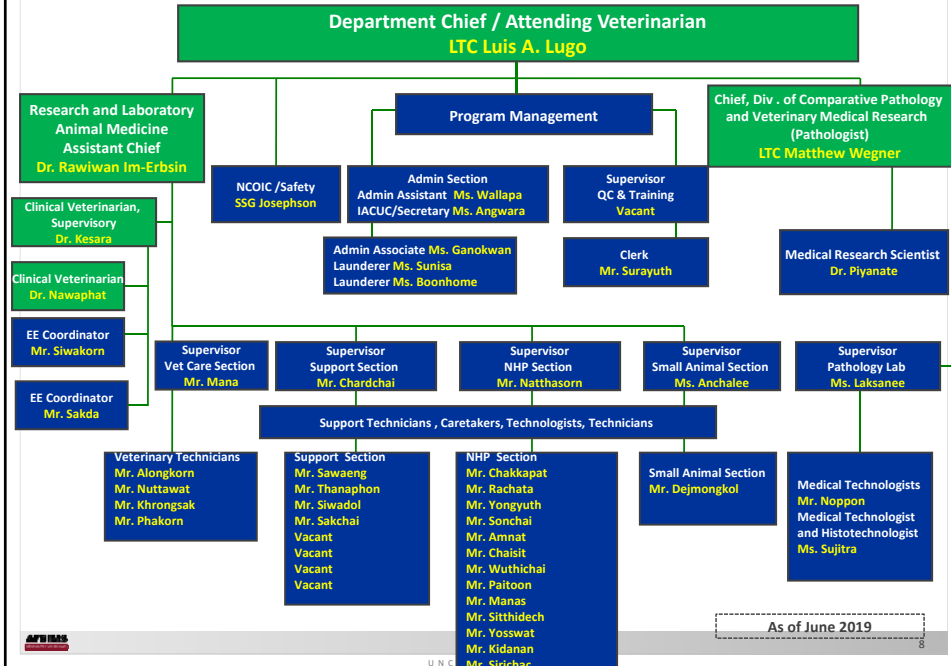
Department Chief / Attending Veterinarian
LTC Luis A. Lugo

Research and Laboratory Animal Medicine Assistant Chief
Dr. Rawiwan Im-Erbsin

Program Management

Chief, Div . of Comparative Pathology and Veterinary Medical Research (Pathologist)
LTC Matthew Wegner

Clinical Veterinarian, Supervisory
Dr. Kesara

NCOIC /Safety
SSG Josephson

Admin Section
Admin Assistant Ms. Wallapa
IACUC/Secretary Ms. Angwara

Supervisor
QC & Training
Vacant

Admin Associate Ms. Ganokwan
Launderer Ms. Sunisa
Launderer Ms. Boonhome

Clerk
Mr. Surayuth

Medical Research Scientist
Dr. Piyanate

Clinical Veterinarian
Dr. Nawaphat

EE Coordinator
Mr. Siwakorn

EE Coordinator
Mr. Sakda

Supervisor
Vet Care Section
Mr. Mana

Supervisor
Support Section
Mr. Chardchai

Supervisor
NHP Section
Mr. Natthasorn

Supervisor
Small Animal Section
Ms. Anchalee

Supervisor
Pathology Lab
Ms. Laksanee

Support Technicians , Caretakers, Technologists, Technicians

Veterinary Technicians
Mr. Alongkorn
Mr. Nuttawat
Mr. Khrongsak
Mr. Phakorn

Support Section
Mr. Sawaeng
Mr. Thanaphon
Mr. Siwadol
Mr. Sakchai
Vacant
Vacant
Vacant
Vacant

NHP Section
Mr. Chakkapat
Mr. Rachata
Mr. Yongyuth
Mr. Sonchai
Mr. Amnat
Mr. Chaisit
Mr. Wuthichai
Mr. Paitoon
Mr. Manas
Mr. Sitthidech
Mr. Yosswat
Mr. Kidanan
Mr. Sirichac

Small Animal Section
Mr. Dejmongkol

Medical Technologists
Mr. Noppon
Medical Technologist and Histotechnologist
Ms. Sujitra

As of June 2019

AFRIMS

UNC

8